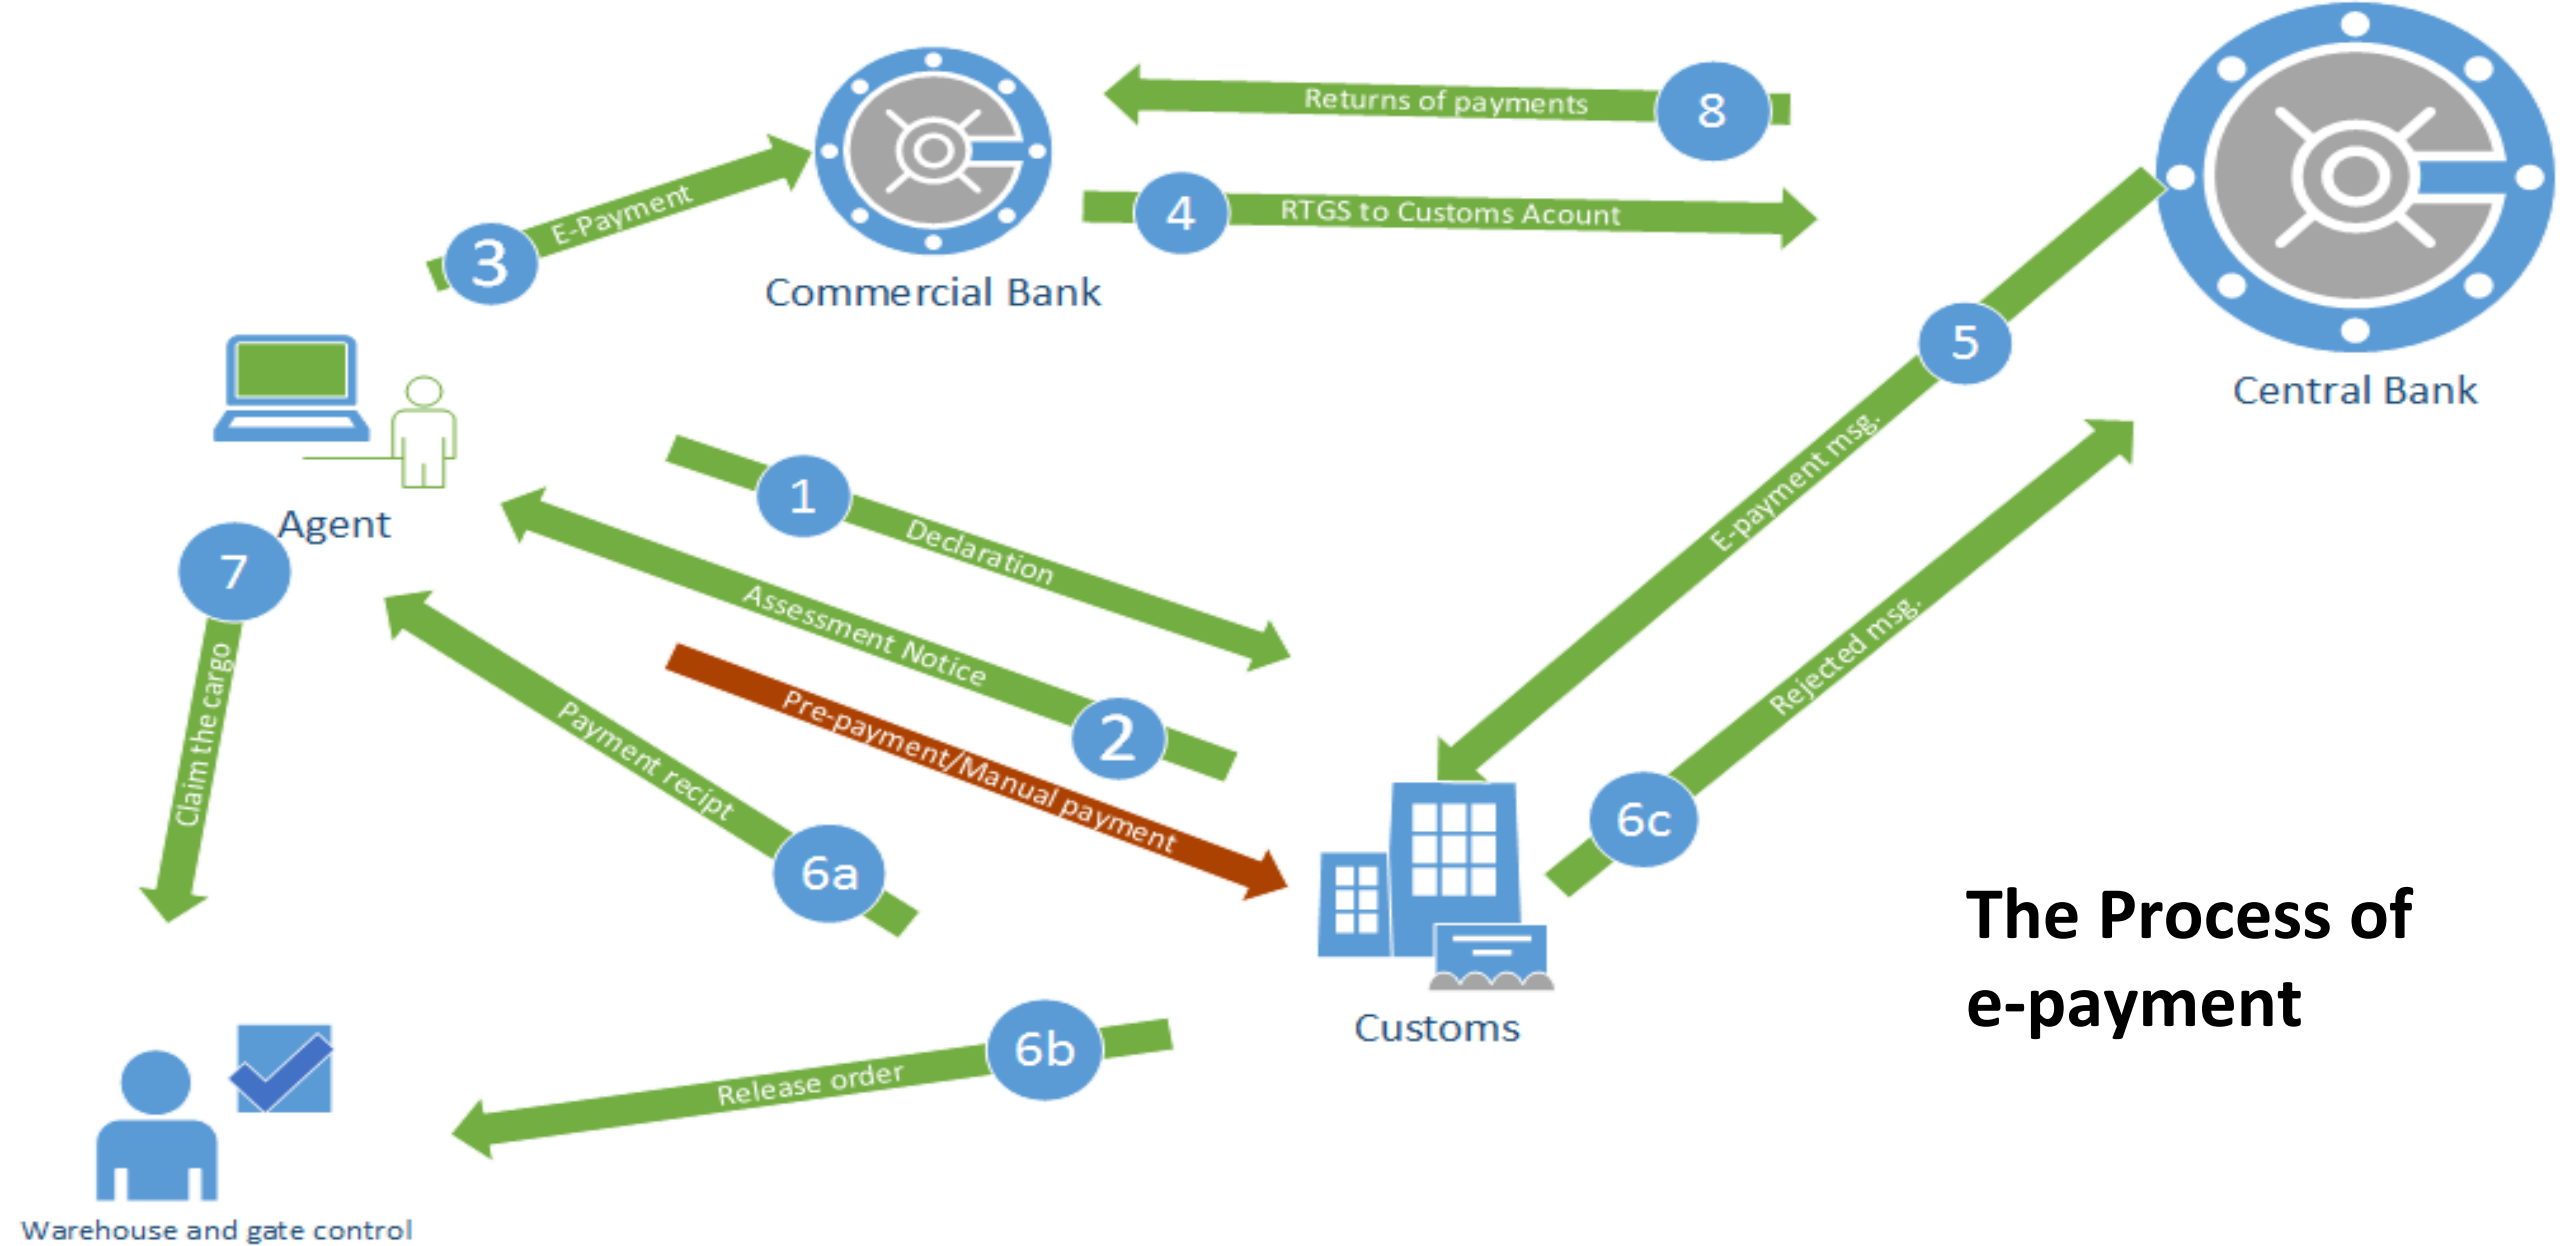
8 Returns of payments

3 E-Payment

Commercial Bank

4 RTGS to Customs Acount

Central Bank

5 E-payment msg.

Agent

1 Declaration

Assessment Notice 2

7 Claim the cargo

Pre-payment/Manual payment

Payment recipt 6a

Rejected msg. 6c

Customs

The Process of e-payment

Release order 6b

Warehouse and gate control